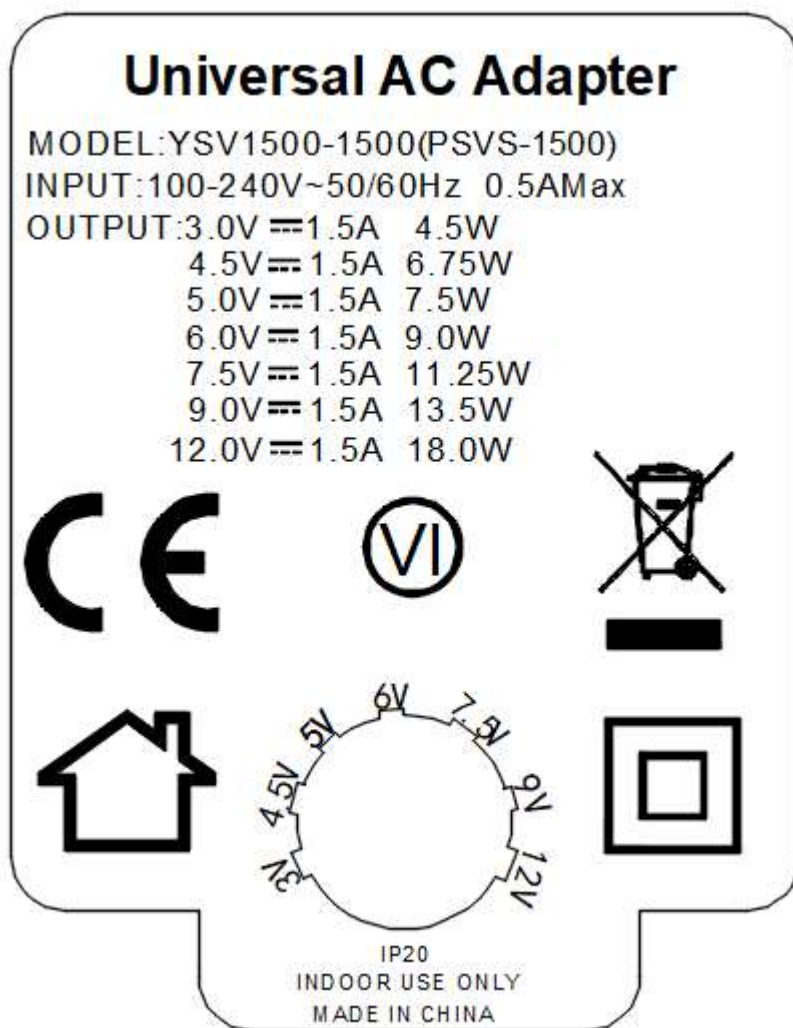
Universal AC Adapter

MODEL:YSV1500-1500(PSVS-1500)
INPUT:100-240V~50/60Hz 0.5AMax
OUTPUT:3.0V ⎓1.5A 4.5W
4.5V ⎓1.5A 6.75W
5.0V ⎓1.5A 7.5W
6.0V ⎓1.5A 9.0W
7.5V ⎓1.5A 11.25W
9.0V ⎓1.5A 13.5W
12.0V ⎓1.5A 18.0W

CE

VI

3V 4.5V 5V 6V 7.5V 9V 12V

IP20
INDOOR USE ONLY
MADE IN CHINA